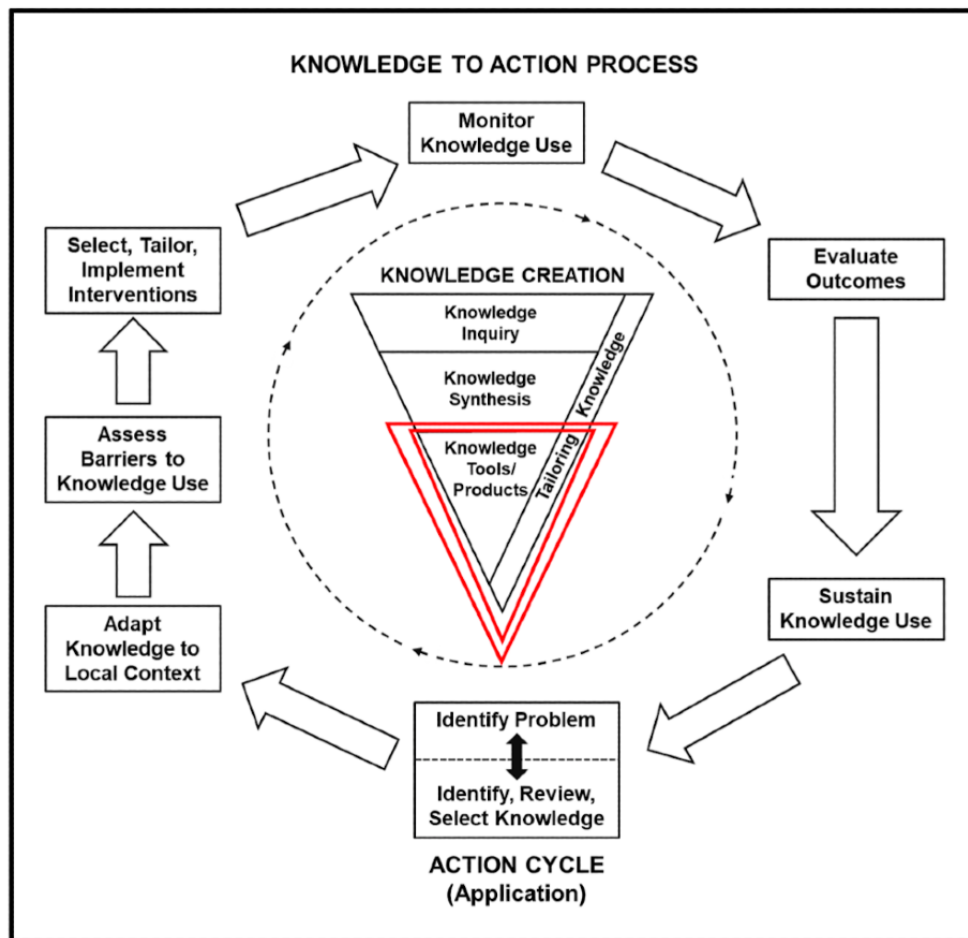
KNOWLEDGE TO ACTION PROCESS

Monitor Knowledge Use

Evaluate Outcomes

Sustain Knowledge Use

Identify Problem

Identify, Review, Select Knowledge

ACTION CYCLE (Application)

Adapt Knowledge to Local Context

Assess Barriers to Knowledge Use

Select, Tailor, Implement Interventions

KNOWLEDGE CREATION

Knowledge Inquiry

Knowledge Synthesis

Knowledge Tools/ Products

Tailoring Knowledge